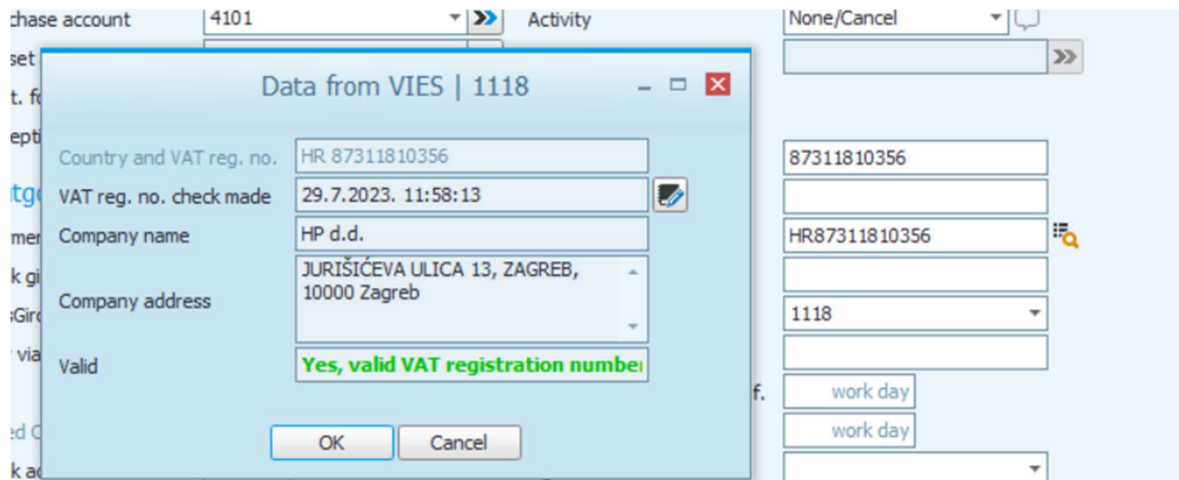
chase account
4101
Activity
None/Cancel
set
t. f
epti
tg
mer
k gi
Gir
via
ed
k a

Data from VIES | 1118

Country and VAT reg. no.
HR 87311810356
VAT reg. no. check made
29.7.2023. 11:58:13
Company name
HP d.d.
Company address
JURIŠIĆEVA ULICA 13, ZAGREB, 10000 Zagreb
Valid
Yes, valid VAT registration numbe

OK
Cancel

87311810356
HR87311810356
1118
f.
work day
work day